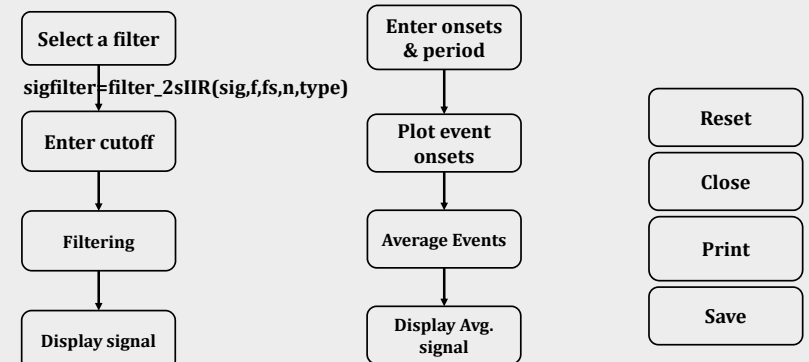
Select a filter

sigfilter=filter_2sIIR(sig,f,fs,n,type)

Enter cutoff

Filtering

Display signal

Enter onsets & period

Plot event onsets

Average Events

Display Avg. signal

Reset

Close

Print

Save